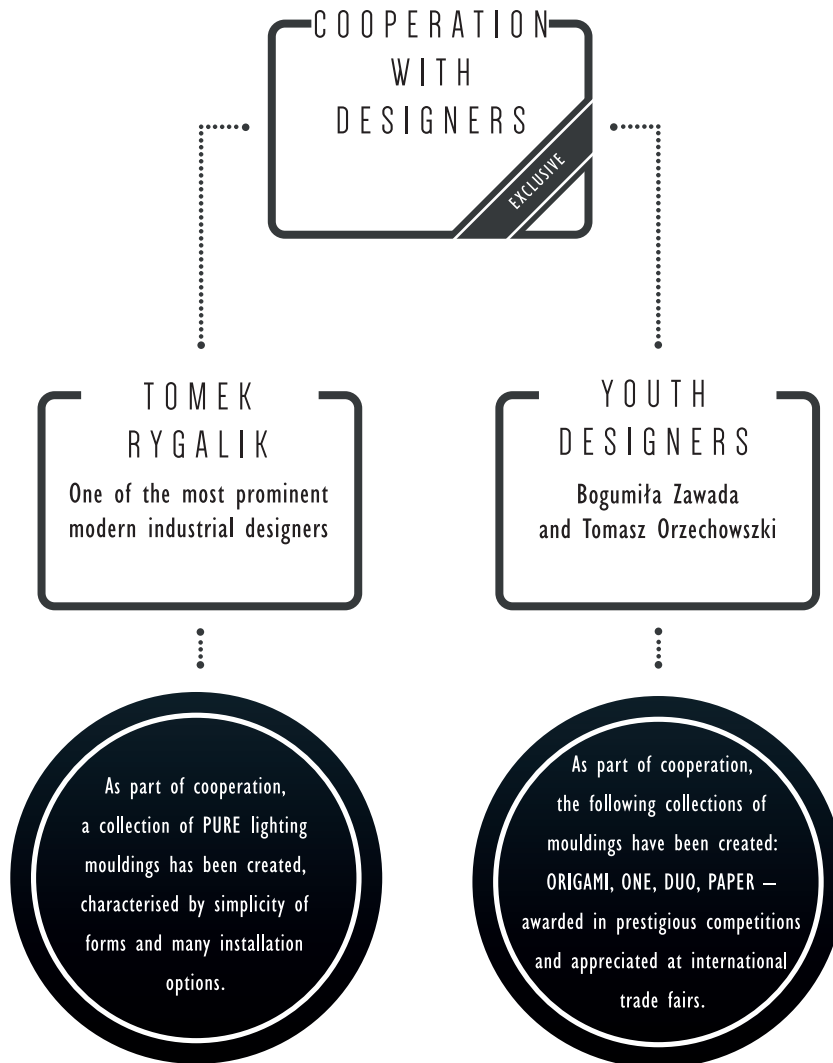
COOPERATION WITH DESIGNERS

EXCLUSIVE

TOMEK RYGALIK

One of the most prominent modern industrial designers

YOUTH DESIGNERS

Bogumiła Zawada and Tomasz Orzechowszki

As part of cooperation, a collection of PURE lighting mouldings has been created, characterised by simplicity of forms and many installation options.

As part of cooperation, the following collections of mouldings have been created: ORIGAMI, ONE, DUO, PAPER – awarded in prestigious competitions and appreciated at international trade fairs.